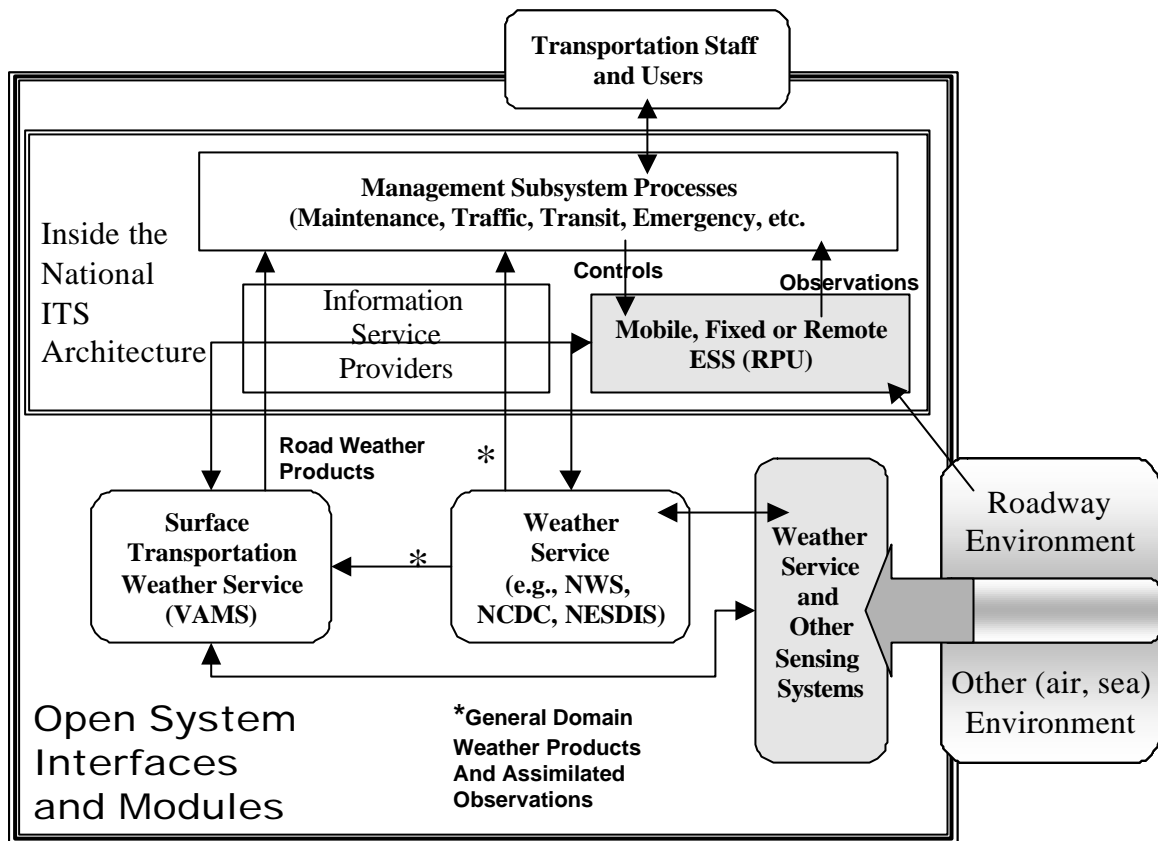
Transportation Staff and Users

Management Subsystem Processes (Maintenance, Traffic, Transit, Emergency, etc.

Inside the National ITS Architecture

Controls

Observations

Information Service Providers

Mobile, Fixed or Remote ESS (RPU)

Road Weather Products

*

Surface Transportation Weather Service (VAMS)

*

Weather Service (e.g., NWS, NCDC, NESDIS)

Weather Service and Other Sensing Systems

Roadway Environment

Other (air, sea) Environment

Open System Interfaces and Modules

*General Domain Weather Products And Assimilated Observations